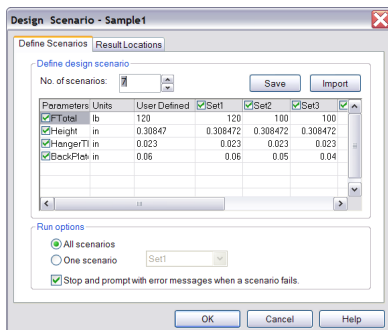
Design Scenario - Sample1

Define Scenarios | Result Locations

Define design scenario

No. of scenarios: 7

Save | Import

| Parameters | Units | User Defined | Set1 | Set2 | Set3 |
|---|---|---|---|---|---|
| FTotal | lb | 120 | 120 | 100 | 100 |
| Height | in | 0.30847 | 0.308472 | 0.308472 | 0.308472 |
| HangerTl | in | 0.023 | 0.023 | 0.023 | 0.023 |
| BackPlat | in | 0.06 | 0.06 | 0.05 | 0.04 |

Run options

All scenarios

One scenario Set1

Stop and prompt with error messages when a scenario fails.

OK | Cancel | Help